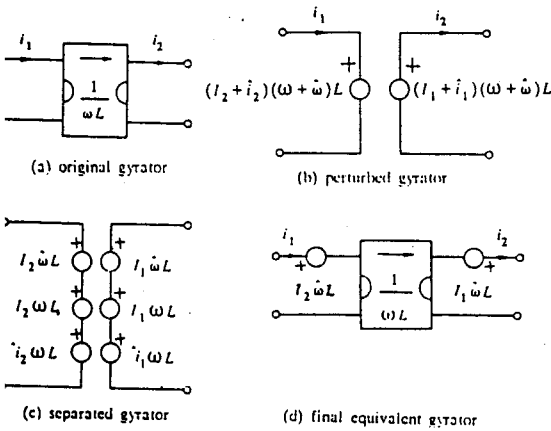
$i_1$ $i_2$ $\frac{1}{\omega L}$

(a) original gyrator

$i_1$ $i_2$ + + $(I_2 + \hat{i}_2)(\omega + \hat{\omega})L$ $(I_1 + \hat{i}_1)(\omega + \hat{\omega})L$

(b) perturbed gyrator

+ $I_2 \hat{\omega} L$ + $I_1 \hat{\omega} L$
+ $I_2 \omega L$ + $I_1 \omega L$
+ $\hat{i}_2 \omega L$ + $\hat{i}_1 \omega L$

(c) separated gyrator

$i_1$ + $I_2 \hat{\omega} L$ $\frac{1}{\omega L}$ + $I_1 \hat{\omega} L$ $i_2$

(d) final equivalent gyrator